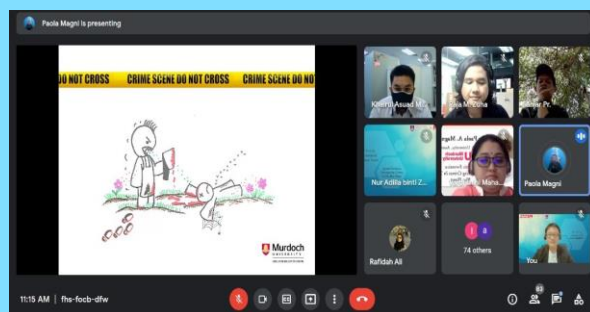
Paola Magni is presenting

DO NOT CROSS CRIME SCENE DO NOT CROSS CRIME SCENE DO NO

Murdoch UNIVERSITY

Khairul Asyad M...
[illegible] Mohana
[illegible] Pr...
Nur Adilla binti Z...
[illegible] Mana...
Paola Magni
Rafidah Ali
74 others
You

11:15 AM | fhs-focb-dfw